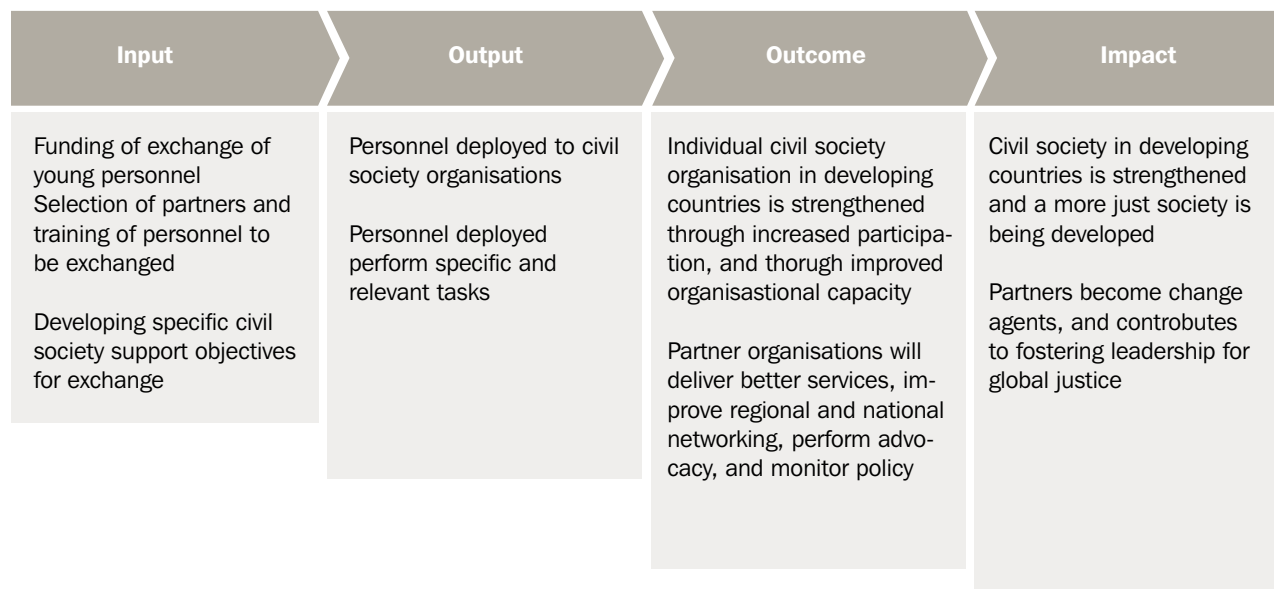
Input

Funding of exchange of young personnel
Selection of partners and training of personnel to be exchanged

Developing specific civil society support objectives for exchange

Output

Personnel deployed to civil society organisations

Personnel deployed perform specific and relevant tasks

Outcome

Individual civil society organisation in developing countries is strengthened through increased participation, and thorugh improved organisastional capacity

Partner organisations will deliver better services, improve regional and national networking, perform advocacy, and monitor policy

Impact

Civil society in developing countries is strengthened and a more just society is being developed

Partners become change agents, and controbutes to fostering leadership for global justice